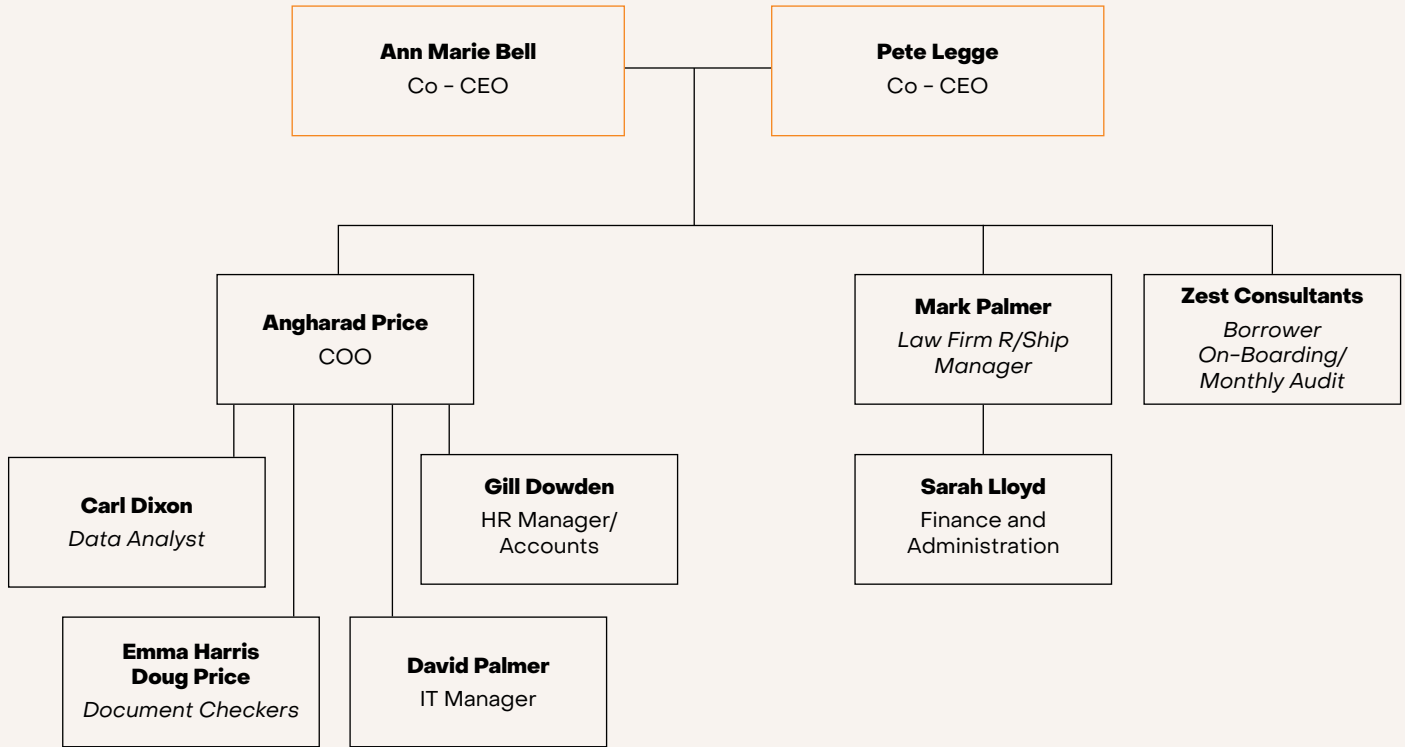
**Ann Marie Bell**
Co - CEO

**Pete Legge**
Co - CEO

**Angharad Price**
COO

**Mark Palmer**
*Law Firm R/Ship Manager*

**Zest Consultants**
*Borrower On-Boarding/ Monthly Audit*

**Carl Dixon**
*Data Analyst*

**Gill Dowden**
HR Manager/ Accounts

**Sarah Lloyd**
Finance and Administration

**Emma Harris**
**Doug Price**
*Document Checkers*

**David Palmer**
IT Manager